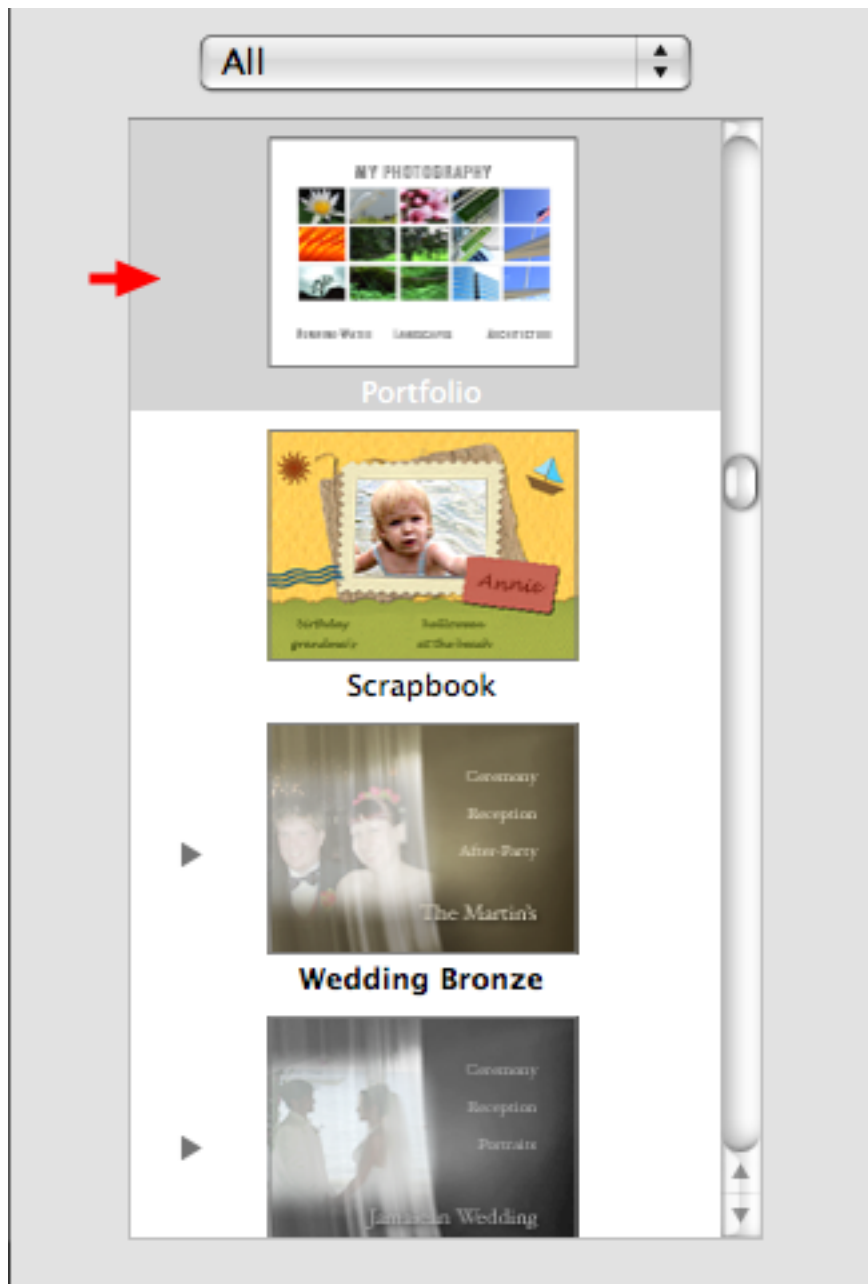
All

MY PHOTOGRAPHY

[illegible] LANDSCAPE ARCHITECTURE

Portfolio

Annie

birthday halloween
grandma's at the beach

Scrapbook

Ceremony
Reception
After-Party

The Martin's

Wedding Bronze

Ceremony
Reception
Portraits

Jamaican Wedding